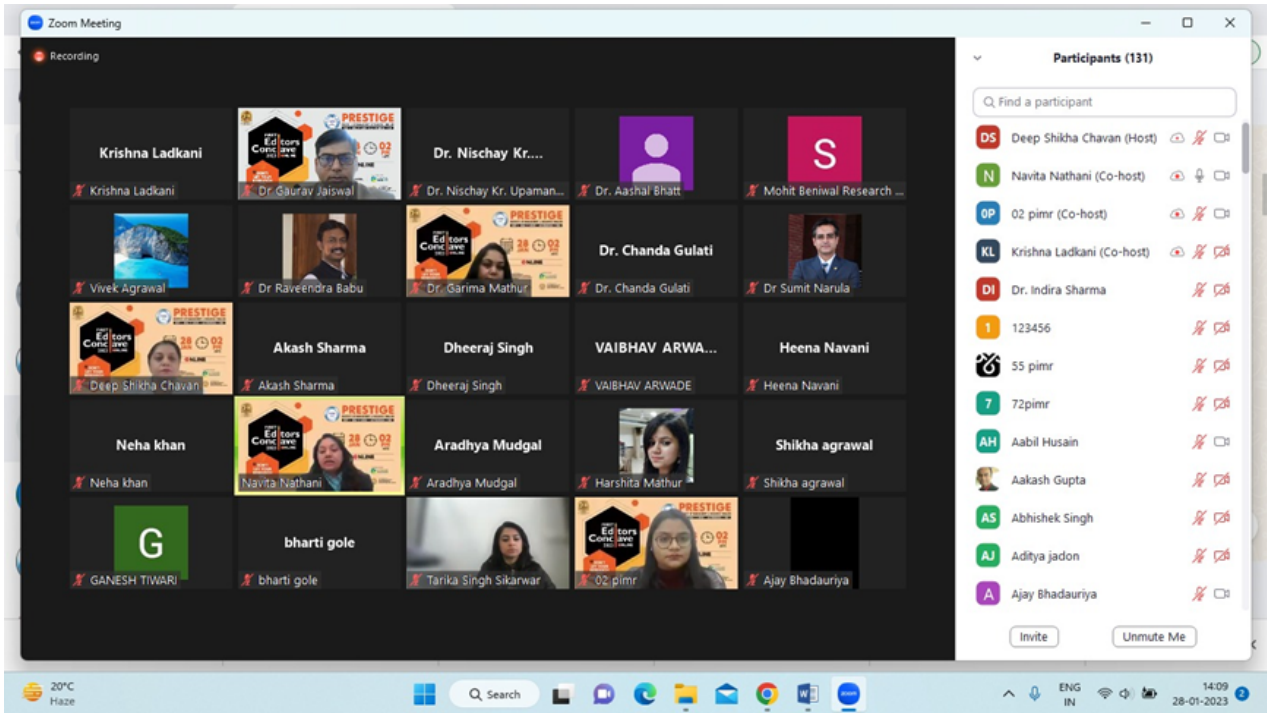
Zoom Meeting

Recording

Krishna Ladkani
Krishna Ladkani

PRESTIGE
Editors Conclave
28 02
Dr Gaurav Jaiswal

Dr. Nischay Kr....
Dr. Nischay Kr. Upaman...

Dr. Aashal Bhatt

S
Mohit Beniwal Research ...

Vivek Agrawal

Dr Raveendra Babu

PRESTIGE
Editors Conclave
28 02
Dr. Garima Mathur

Dr. Chanda Gulati
Dr. Chanda Gulati

Dr Sumit Narula

PRESTIGE
Editors Conclave
28 02
Deep Shikha Chavan

Akash Sharma
Akash Sharma

Dheeraj Singh
Dheeraj Singh

VAIBHAV ARWA...
VAIBHAV ARWADE

Heena Navani
Heena Navani

Neha khan
Neha khan

PRESTIGE
Editors Conclave
Navita Nathani

Aradhya Mudgal
Aradhya Mudgal

Harshita Mathur

Shikha agrawal
Shikha agrawal

G
GANESH TIWARI

bharti gole
bharti gole

Tarika Singh Sikarwar

PRESTIGE
Editors Conclave
02 pimr

Ajay Bhadauriya

Participants (131)

Find a participant

DS Deep Shikha Chavan (Host)
N Navita Nathani (Co-host)
0P 02 pimr (Co-host)
KL Krishna Ladkani (Co-host)
DI Dr. Indira Sharma
1 123456
55 pimr
7 72pimr
AH Aabil Husain
Aakash Gupta
AS Abhishek Singh
AJ Aditya jadon
A Ajay Bhadauriya

Invite
Unmute Me

20°C
Haze

Search

ENG
IN

14:09
28-01-2023